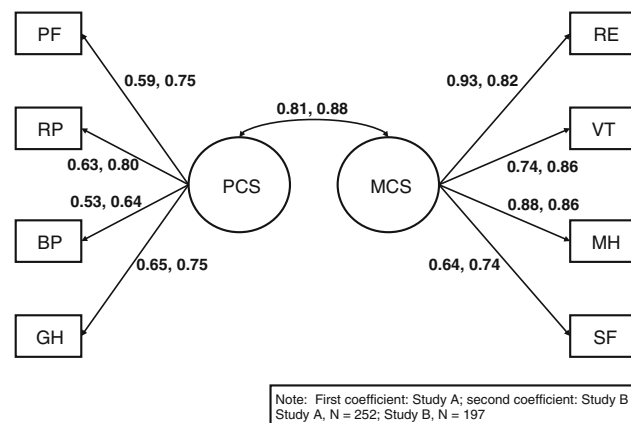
PF

RP

BP

GH

0.59, 0.75

0.63, 0.80

0.53, 0.64

0.65, 0.75

0.81, 0.88

PCS

MCS

RE

VT

MH

SF

0.93, 0.82

0.74, 0.86

0.88, 0.86

0.64, 0.74

Note: First coefficient: Study A; second coefficient: Study B
Study A, N = 252; Study B, N = 197